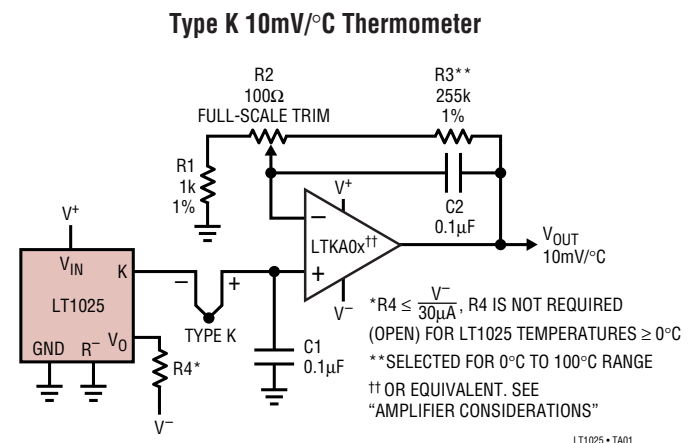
Type K 10mV/°C Thermometer

R2
100Ω
FULL-SCALE TRIM

R3**
255k
1%

R1
1k
1%

V+

C2
0.1μF

V+

$V_{IN}$

K

LT1025

GND

R−

$V_O$

−

+

TYPE K

LTKA0x††

−

+

V−

$V_{OUT}$
10mV/°C

C1
0.1μF

R4*

V−

*R4 ≤ $\frac{V^-}{30\mu A}$, R4 IS NOT REQUIRED (OPEN) FOR LT1025 TEMPERATURES ≥ 0°C

**SELECTED FOR 0°C TO 100°C RANGE

†† OR EQUIVALENT. SEE "AMPLIFIER CONSIDERATIONS"

LT1025 • TA01